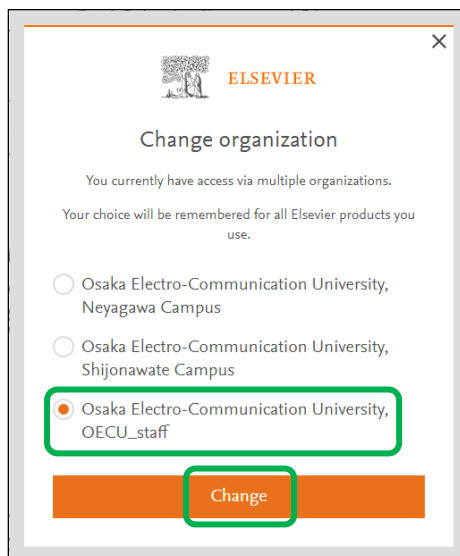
×

ELSEVIER

Change organization

You currently have access via multiple organizations.

Your choice will be remembered for all Elsevier products you use.

Osaka Electro-Communication University, Neyagawa Campus

Osaka Electro-Communication University, Shijonawate Campus

Osaka Electro-Communication University, OECU_staff

Change